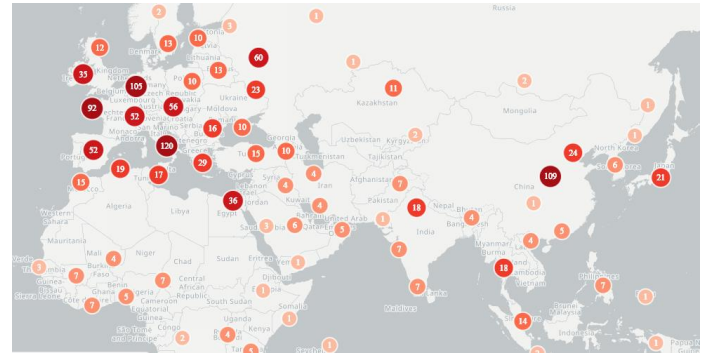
Russia
2
3
1
12
13
10
Denmark
Lithuania
60
35
Kingdom
Netherlands
105
10
13
92
Luxembourg
Czech Republic
56
23
Ukraine
Moldova
Kazakhstan
11
2
Mongolia
52
Slovenia
Croatia
Hungary
Serbia
16
10
Monaco
Georgia
Uzbekistan
Kyrgyzstan
2
1
52
120
Montenegro
29
15
10
Turkmenistan
Tajikistan
North Korea
24
6
Japan
21
Portugal
Greece
109
15
19
Tunisia
17
Syria
Lebanon
4
Iran
Afghanistan
7
China
Western Sahara
Algeria
Libya
36
Egypt
Jordan
Kuwait
4
Pakistan
18
Nepal
Bhutan
4
1
3
Bahrain
Qatar
United Arab Emirates
6
Bangladesh
4
5
Mauritania
3
5
India
Mali
Niger
Chad
Sudan
Eritrea
Yemen
7
Myanmar (Burma)
18
Cambodia
Vietnam
3
7
4
Burkina Faso
Guinea
7
Sierra Leone
7
Benin
Ghana
5
Nigeria
Cameroon
Central African Republic
South Sudan
Djibouti
Somalia
1
7
Sri Lanka
Philippines
7
Maldives
São Tome and Principe
Congo
2
Uganda
Kenya
4
1
1
1
Brunei
Malaysia
14
1
1
Papua N...